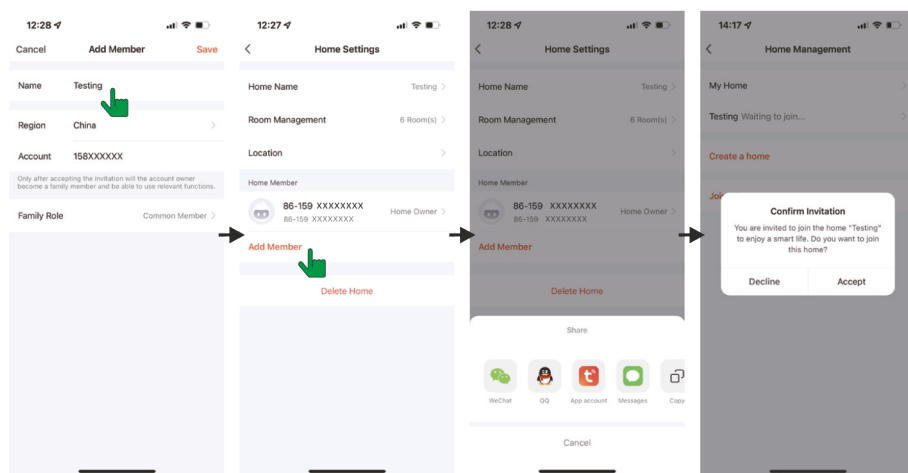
12:28

Cancel Add Member Save

Name Testing

Region China

Account 158XXXXXX

Only after accepting the invitation will the account owner become a family member and be able to use relevant functions.

Family Role Common Member

12:27

Home Settings

Home Name Testing

Room Management 6 Room(s)

Location

Home Member

86-159 XXXXXXXX
86-159 XXXXXXXX Home Owner

Add Member

Delete Home

12:28

Home Settings

Home Name Testing

Room Management 6 Room(s)

Location

Home Member

86-159 XXXXXXXX
86-159 XXXXXXXX Home Owner

Add Member

Delete Home

Share

WeChat QQ App account Messages Copy

Cancel

14:17

Home Management

My Home

Testing Waiting to join...

Create a home

Joi

Confirm Invitation

You are invited to join the home "Testing" to enjoy a smart life. Do you want to join this home?

Decline Accept